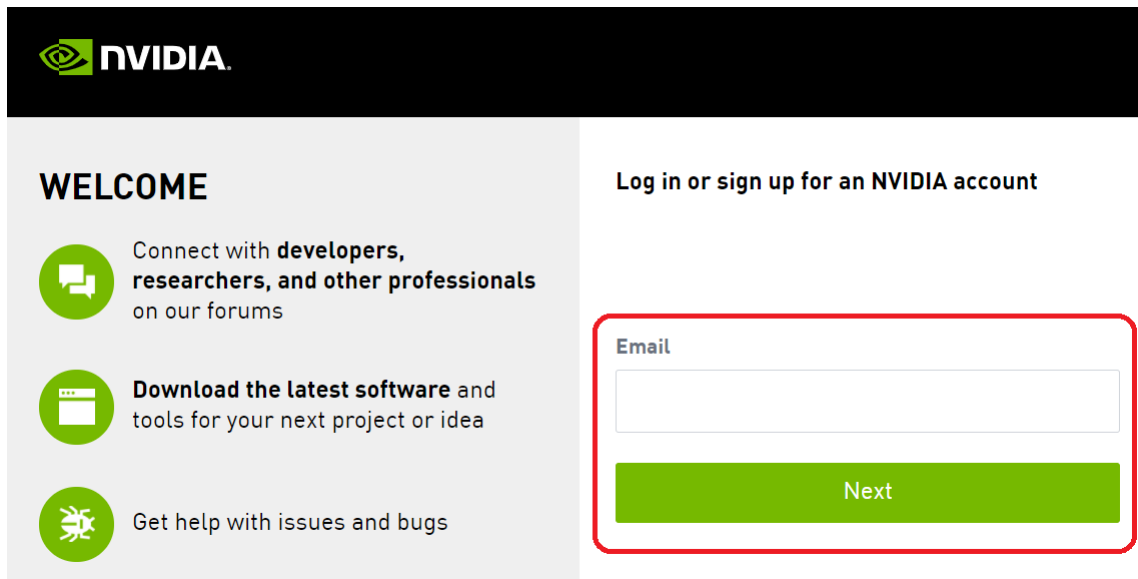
NVIDIA.

WELCOME

Connect with developers, researchers, and other professionals on our forums

Download the latest software and tools for your next project or idea

Get help with issues and bugs

Log in or sign up for an NVIDIA account

Email

Next